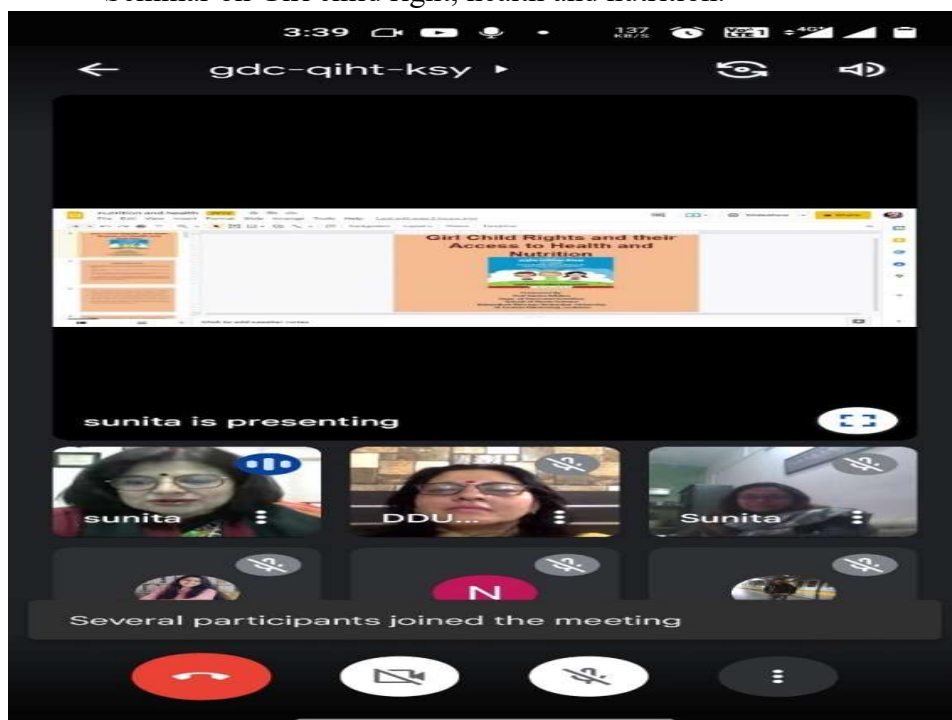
Seminar on Girl child right, health and nutrition.

3:39

gdc-qiht-ksy

Girl Child Rights and their Access to Health and Nutrition

sunita is presenting

sunita

DDU...

Sunita

N

Several participants joined the meeting